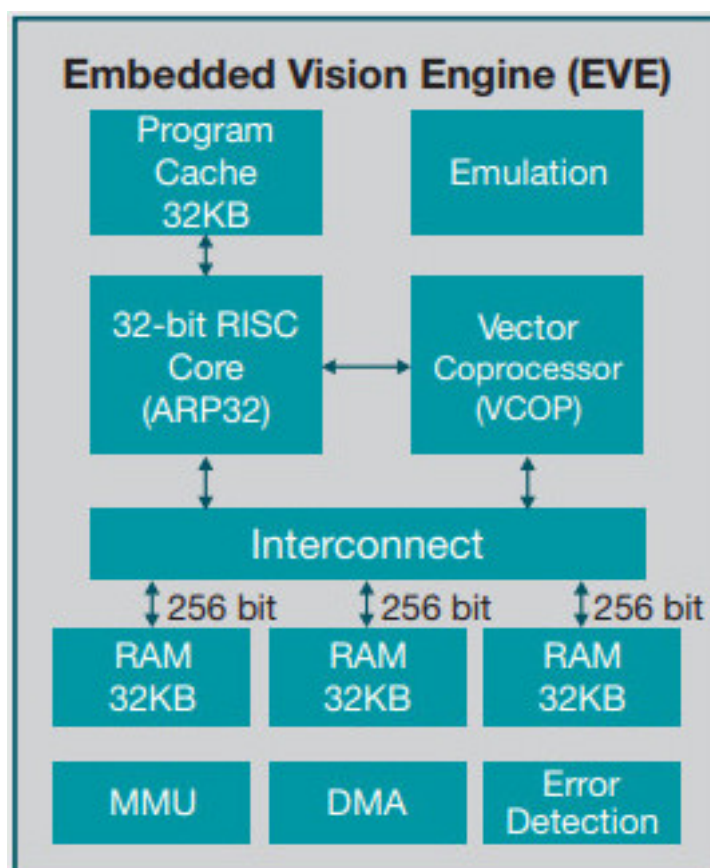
Embedded Vision Engine (EVE)

Program Cache 32KB

Emulation

32-bit RISC Core (ARP32)

Vector Coprocessor (VCOP)

Interconnect

256 bit

256 bit

256 bit

RAM 32KB

RAM 32KB

RAM 32KB

MMU

DMA

Error Detection